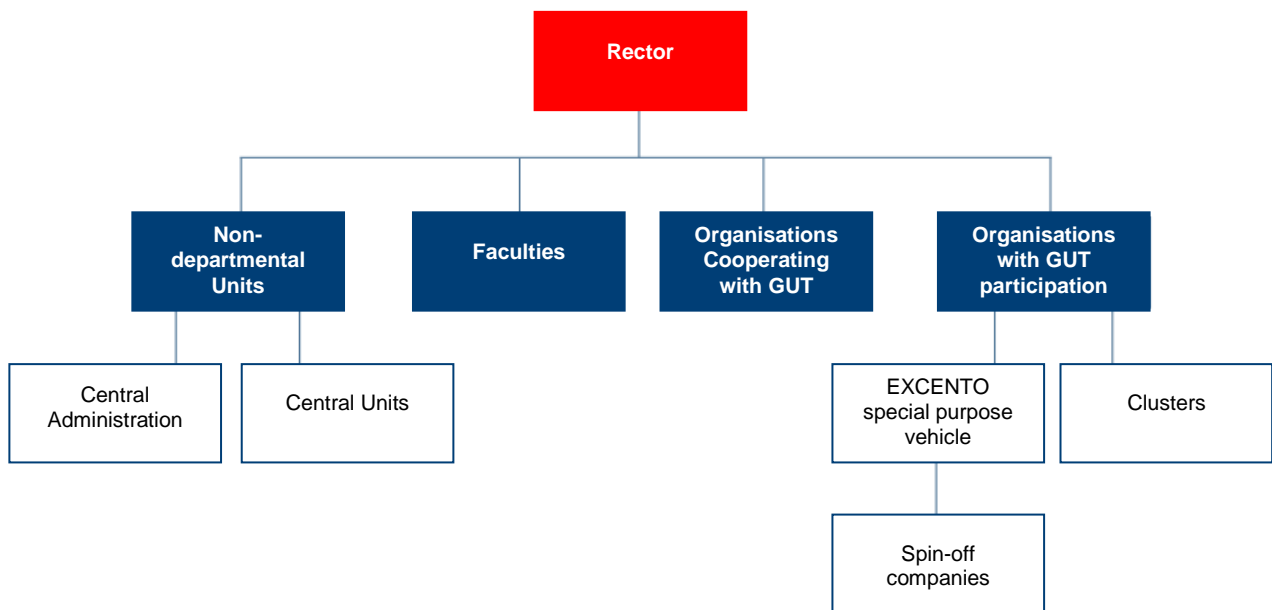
Rector

Non-departmental Units

Faculties

Organisations Cooperating with GUT

Organisations with GUT participation

Central Administration

Central Units

EXCENTO special purpose vehicle

Clusters

Spin-off companies